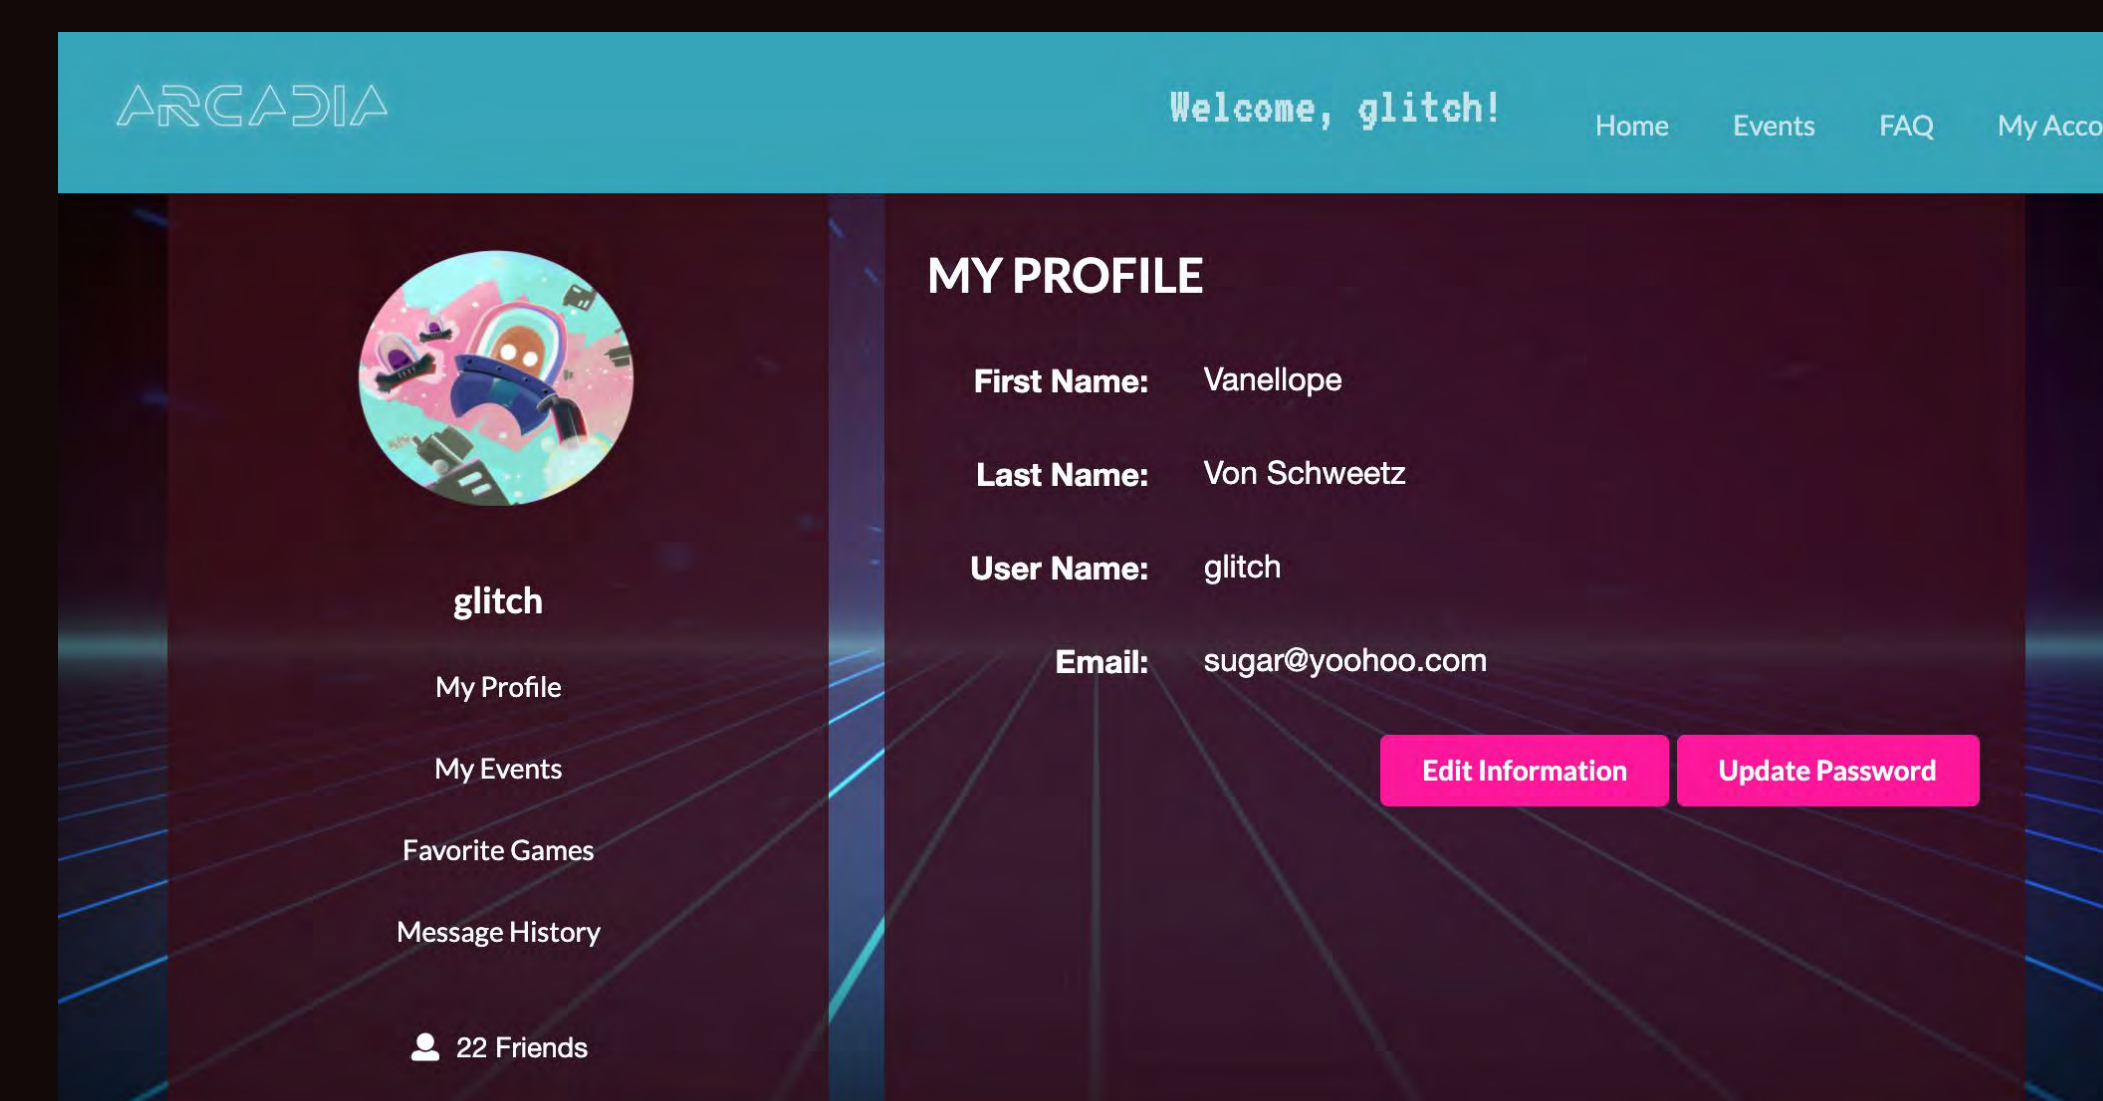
ARCADIA

Welcome, glitch!

Home Events FAQ My Acco

glitch

My Profile

My Events

Favorite Games

Message History

22 Friends

MY PROFILE

First Name: Vanellope

Last Name: Von Schweetz

User Name: glitch

Email: sugar@yoohoo.com

Edit Information

Update Password